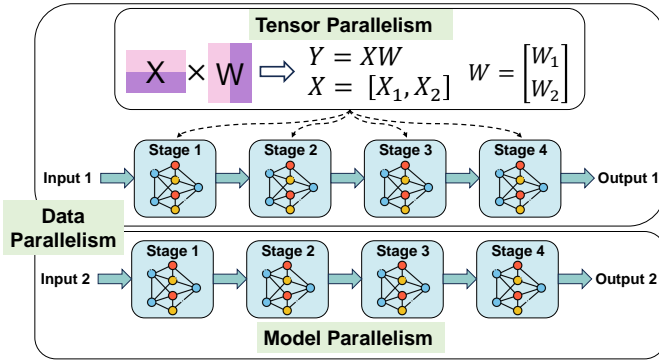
Tensor Parallelism

X × W ⇨ $Y = XW$
$X = [X_1, X_2]$ $W = \begin{bmatrix} W_1 \\ W_2 \end{bmatrix}$

Input 1
Stage 1
Stage 2
Stage 3
Stage 4
Output 1

Data Parallelism

Input 2
Stage 1
Stage 2
Stage 3
Stage 4
Output 2

Model Parallelism